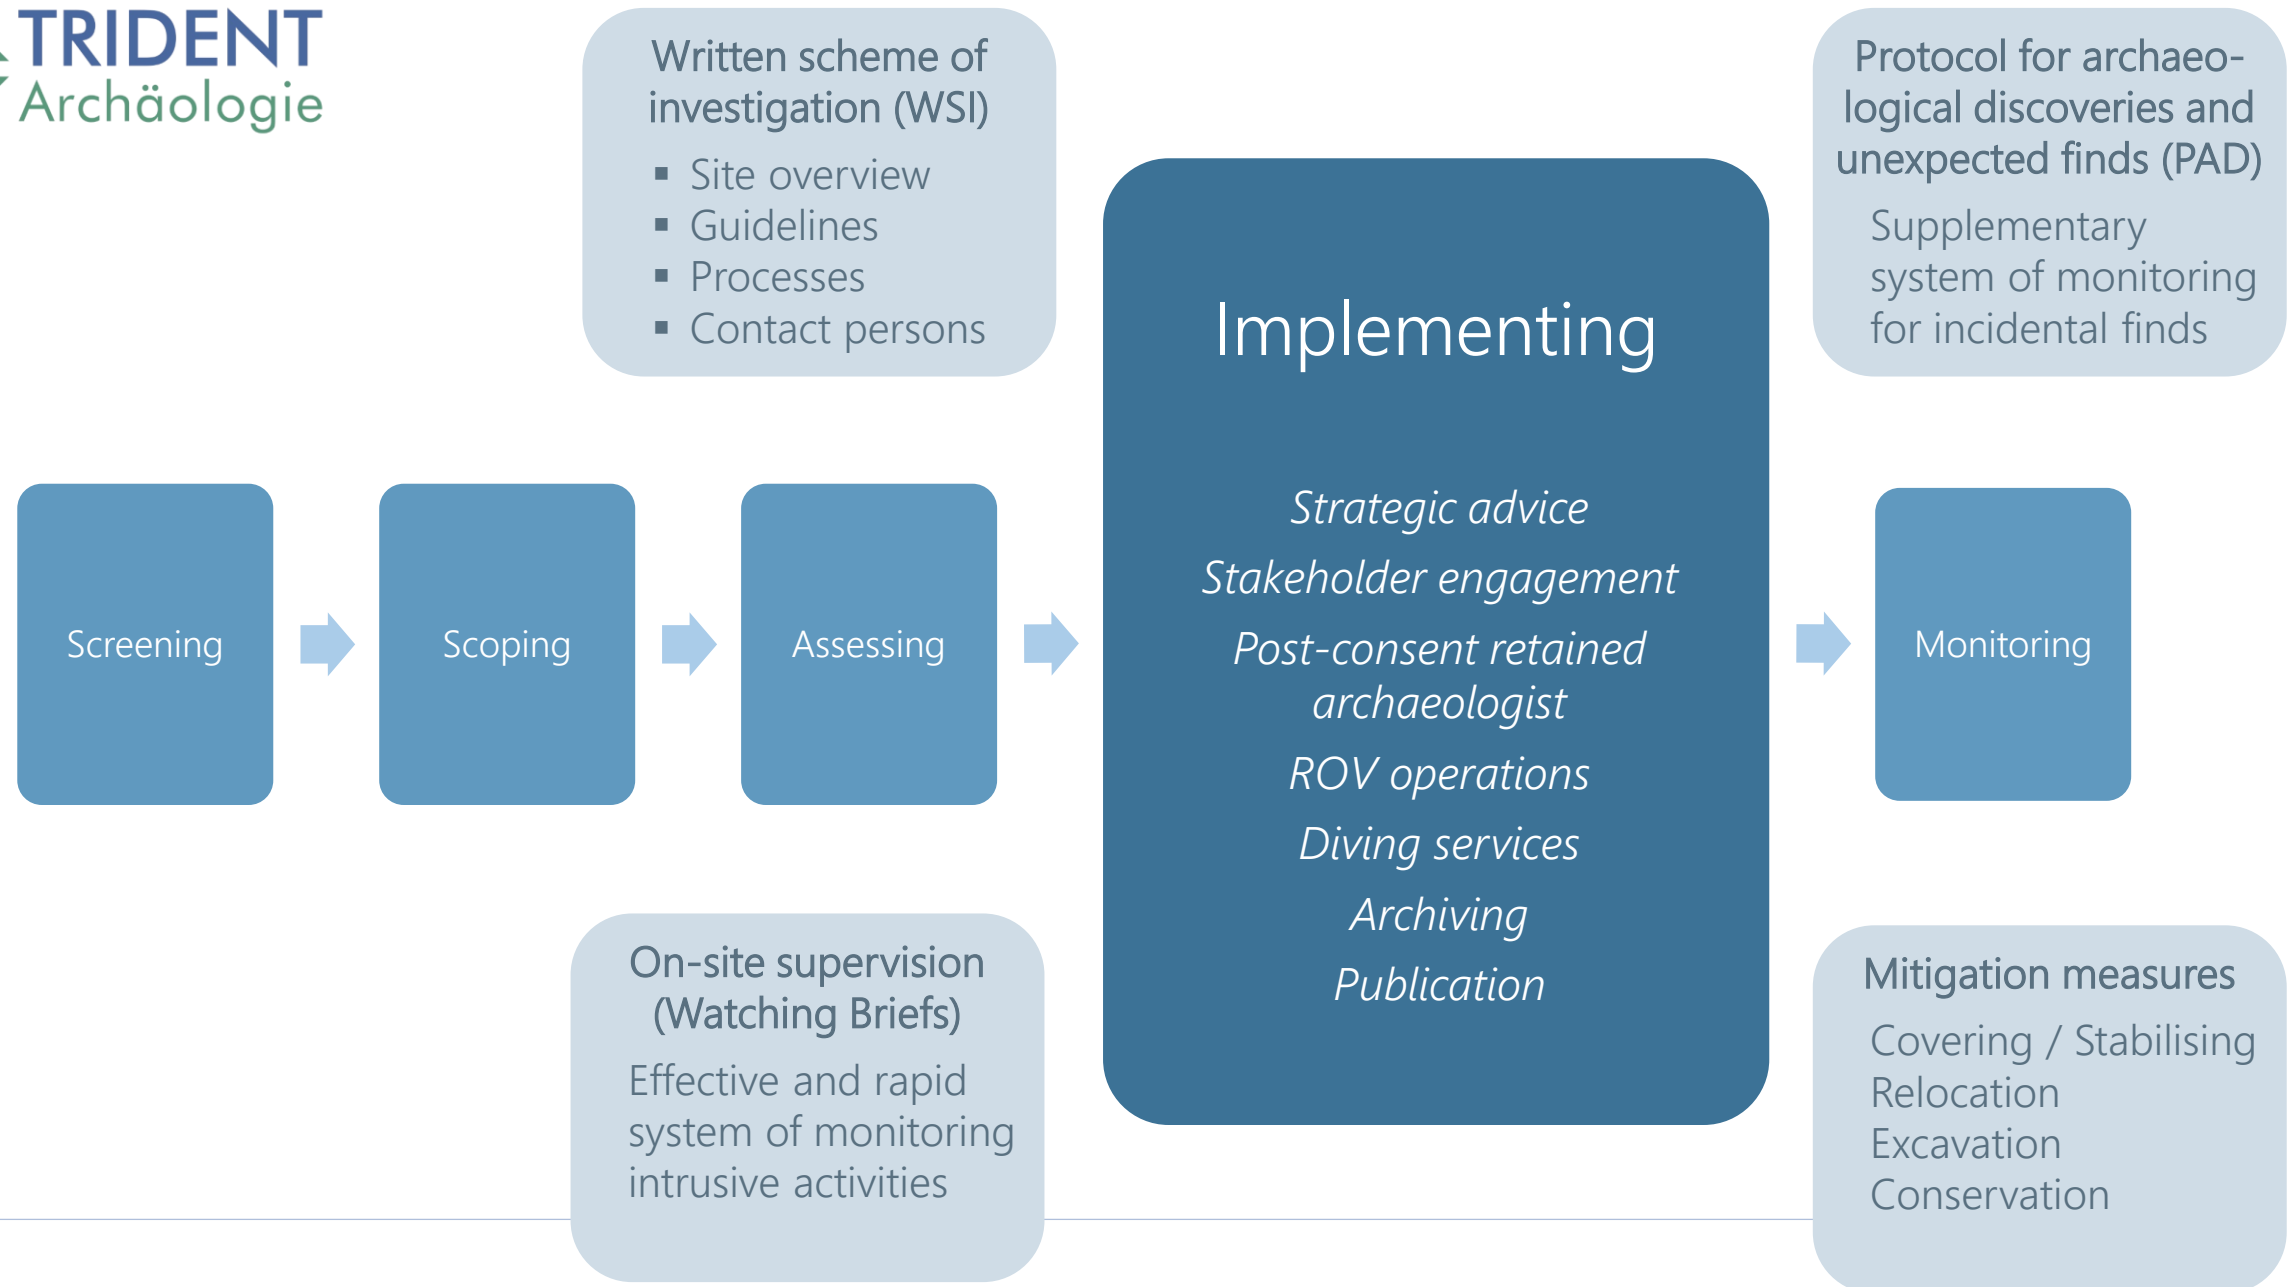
TRIDENT
Archäologie

Written scheme of investigation (WSI)
- Site overview
- Guidelines
- Processes
- Contact persons

Protocol for archaeological discoveries and unexpected finds (PAD)
Supplementary system of monitoring for incidental finds

Screening

Scoping

Assessing

Implementing

Strategic advice
Stakeholder engagement
Post-consent retained archaeologist
ROV operations
Diving services
Archiving
Publication

Monitoring

On-site supervision (Watching Briefs)
Effective and rapid system of monitoring intrusive activities

Mitigation measures
Covering / Stabilising
Relocation
Excavation
Conservation